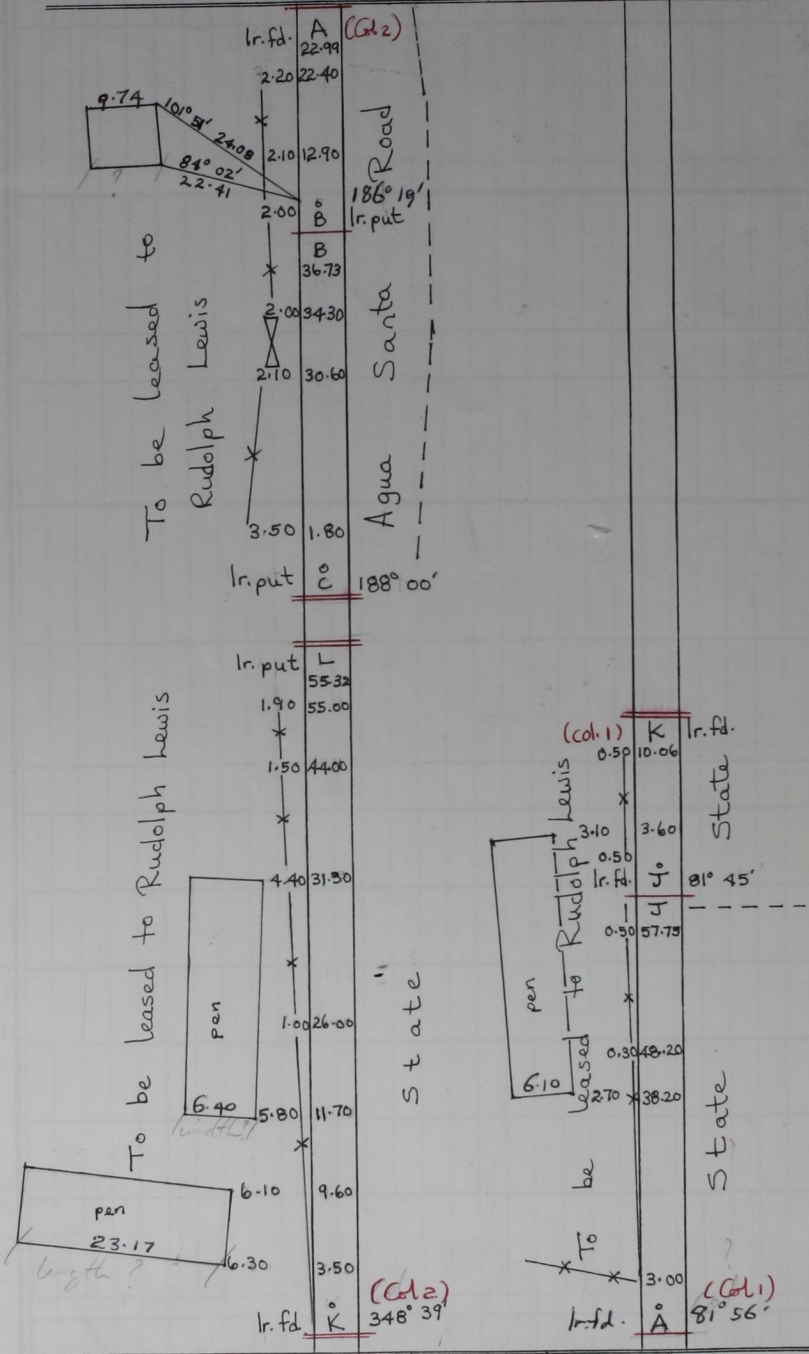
Ir. fd. A (Col 2)
22.99
2.20 22.40
9.74
101° 51'
24.08
2.10 12.90
81° 02'
22.41
186° 19'
Road
2.00 B Ir. put
B
36.73
2.00 34.30
2.10 30.60
Santa
To be leased to Rudolph Lewis
3.50 1.80
Agua
Ir. put C 188° 00'

Ir. put L
55.32
1.90 55.00
1.50 44.00
4.40 31.30
pen
1.00 26.00
State
To be leased to Rudolph Lewis
6.40 5.80 11.70
(width?)
6.10 9.60
pen
23.17
6.30 3.50
(length?)
Ir. fd K (Col 2) 348° 39'

(col. 1) K Ir. fd.
0.50 10.06
State
3.10 3.60
0.50
Ir. fd. J 81° 45'
J
0.50 57.75
pen
To be leased to Rudolph Lewis
0.30 48.20
6.10
2.70 38.20
State
3.00
Ir. fd. A (Col 1) 81° 56'